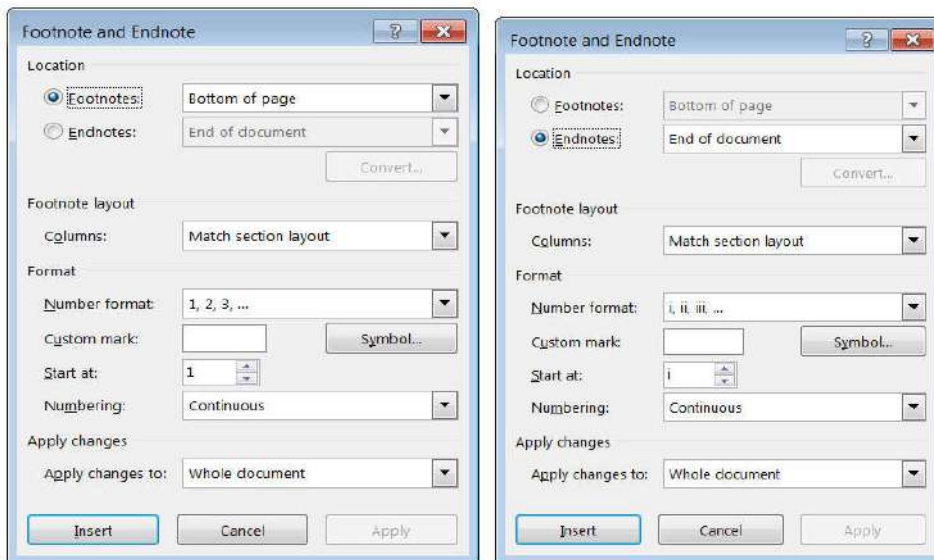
Footnote and Endnote

?

Location

Footnotes: Bottom of page

Endnotes: End of document

Convert...

Footnote layout

Columns: Match section layout

Format

Number format: 1, 2, 3, ...

Custom mark:

Symbol...

Start at: 1

Numbering: Continuous

Apply changes

Apply changes to: Whole document

Insert

Cancel

Apply

Footnote and Endnote

?

Location

Footnotes: Bottom of page

Endnotes: End of document

Convert...

Footnote layout

Columns: Match section layout

Format

Number format: i, ii, iii, ...

Custom mark:

Symbol...

Start at: i

Numbering: Continuous

Apply changes

Apply changes to: Whole document

Insert

Cancel

Apply